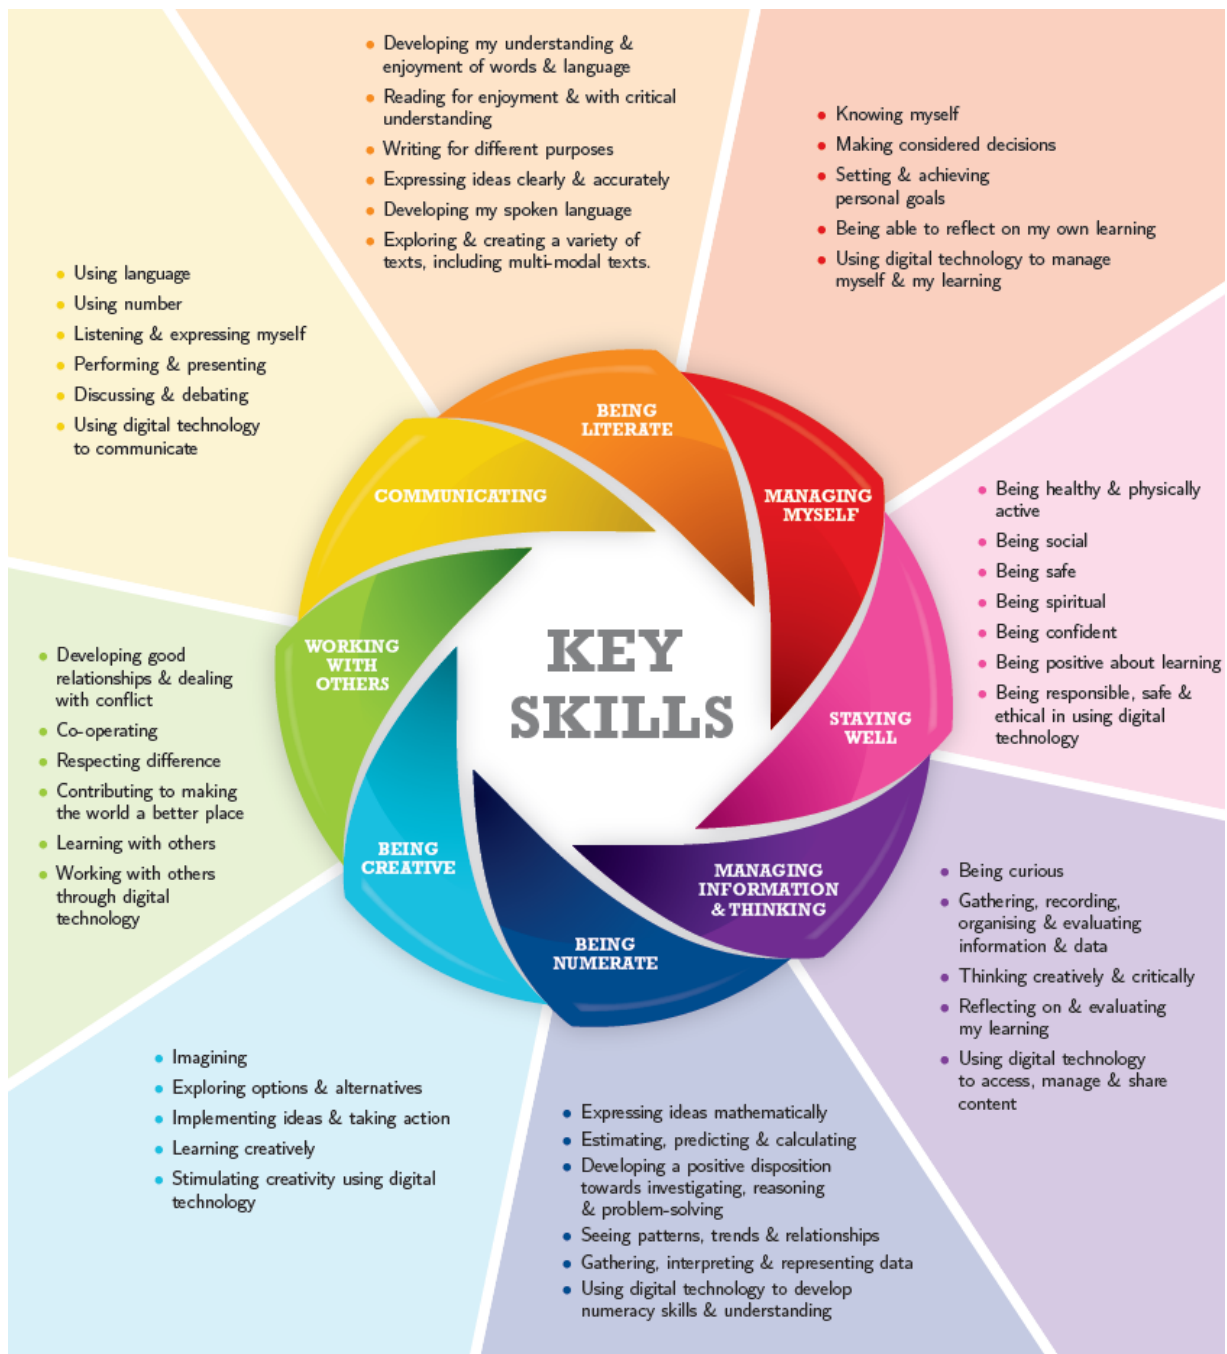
- Developing my understanding & enjoyment of words & language
- Reading for enjoyment & with critical understanding
- Writing for different purposes
- Expressing ideas clearly & accurately
- Developing my spoken language
- Exploring & creating a variety of texts, including multi-modal texts.

- Knowing myself
- Making considered decisions
- Setting & achieving personal goals
- Being able to reflect on my own learning
- Using digital technology to manage myself & my learning

- Using language
- Using number
- Listening & expressing myself
- Performing & presenting
- Discussing & debating
- Using digital technology to communicate

BEING LITERATE

COMMUNICATING

MANAGING MYSELF

- Being healthy & physically active
- Being social
- Being safe
- Being spiritual
- Being confident
- Being positive about learning
- Being responsible, safe & ethical in using digital technology

WORKING WITH OTHERS

KEY SKILLS

STAYING WELL

- Developing good relationships & dealing with conflict
- Co-operating
- Respecting difference
- Contributing to making the world a better place
- Learning with others
- Working with others through digital technology

BEING CREATIVE

MANAGING INFORMATION & THINKING

BEING NUMERATE

- Being curious
- Gathering, recording, organising & evaluating information & data
- Thinking creatively & critically
- Reflecting on & evaluating my learning
- Using digital technology to access, manage & share content

- Imagining
- Exploring options & alternatives
- Implementing ideas & taking action
- Learning creatively
- Stimulating creativity using digital technology

- Expressing ideas mathematically
- Estimating, predicting & calculating
- Developing a positive disposition towards investigating, reasoning & problem-solving
- Seeing patterns, trends & relationships
- Gathering, interpreting & representing data
- Using digital technology to develop numeracy skills & understanding